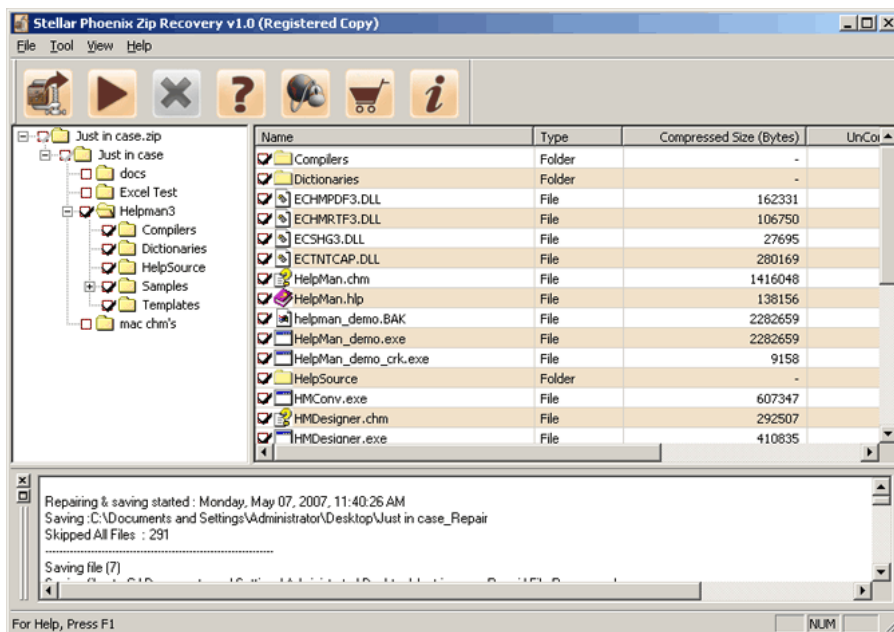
Stellar Phoenix Zip Recovery v1.0 (Registered Copy)

File Tool View Help

Just in case.zip
Just in case
docs
Excel Test
Helpman3
Compilers
Dictionaries
HelpSource
Samples
Templates
mac chm's

| Name | Type | Compressed Size (Bytes) | UnCo |
|---|---|---|---|
| Compilers | Folder | - | |
| Dictionaries | Folder | - | |
| ECHMPDF3.DLL | File | 162331 | |
| ECHMRTF3.DLL | File | 106750 | |
| ECSHG3.DLL | File | 27695 | |
| ECTNTCAP.DLL | File | 280169 | |
| HelpMan.chm | File | 1416048 | |
| HelpMan.hlp | File | 138156 | |
| helpman_demo.BAK | File | 2282659 | |
| HelpMan_demo.exe | File | 2282659 | |
| HelpMan_demo_crk.exe | File | 9158 | |
| HelpSource | Folder | - | |
| HMConv.exe | File | 607347 | |
| HMDesigner.chm | File | 292507 | |
| HMDesigner.exe | File | 410835 | |

Repairing & saving started : Monday, May 07, 2007, 11:40:26 AM
Saving :C:\Documents and Settings\Administrator\Desktop\Just in case_Repair
Skipped All Files : 291
-----------------------------------------------------------------
Saving file (7)
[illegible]

For Help, Press F1
NUM